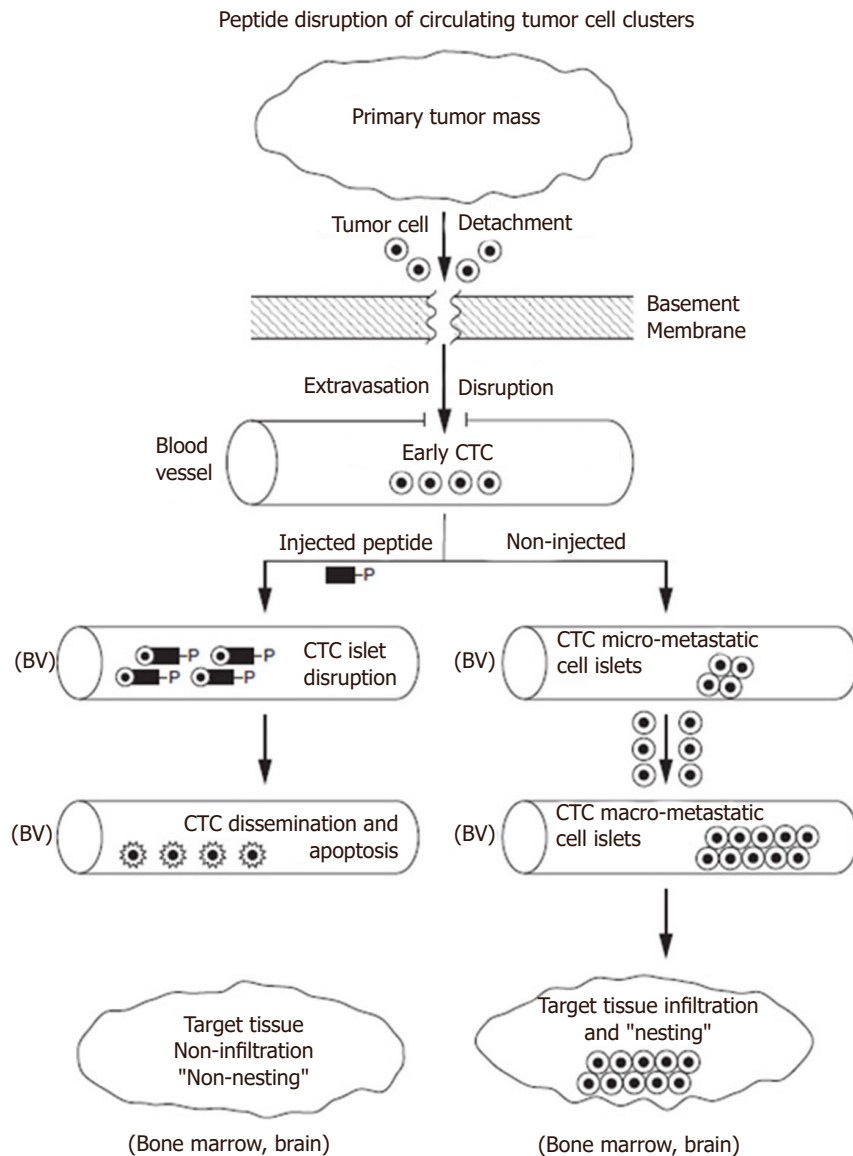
Peptide disruption of circulating tumor cell clusters

Primary tumor mass

Tumor cell

Detachment

Basement Membrane

Extravasation

Disruption

Blood vessel

Early CTC

Injected peptide

Non-injected

P

(BV)

P

P

P

P

CTC islet disruption

(BV)

CTC micro-metastatic cell islets

(BV)

CTC dissemination and apoptosis

(BV)

CTC macro-metastatic cell islets

Target tissue Non-infiltration "Non-nesting"

Target tissue infiltration and "nesting"

(Bone marrow, brain)

(Bone marrow, brain)